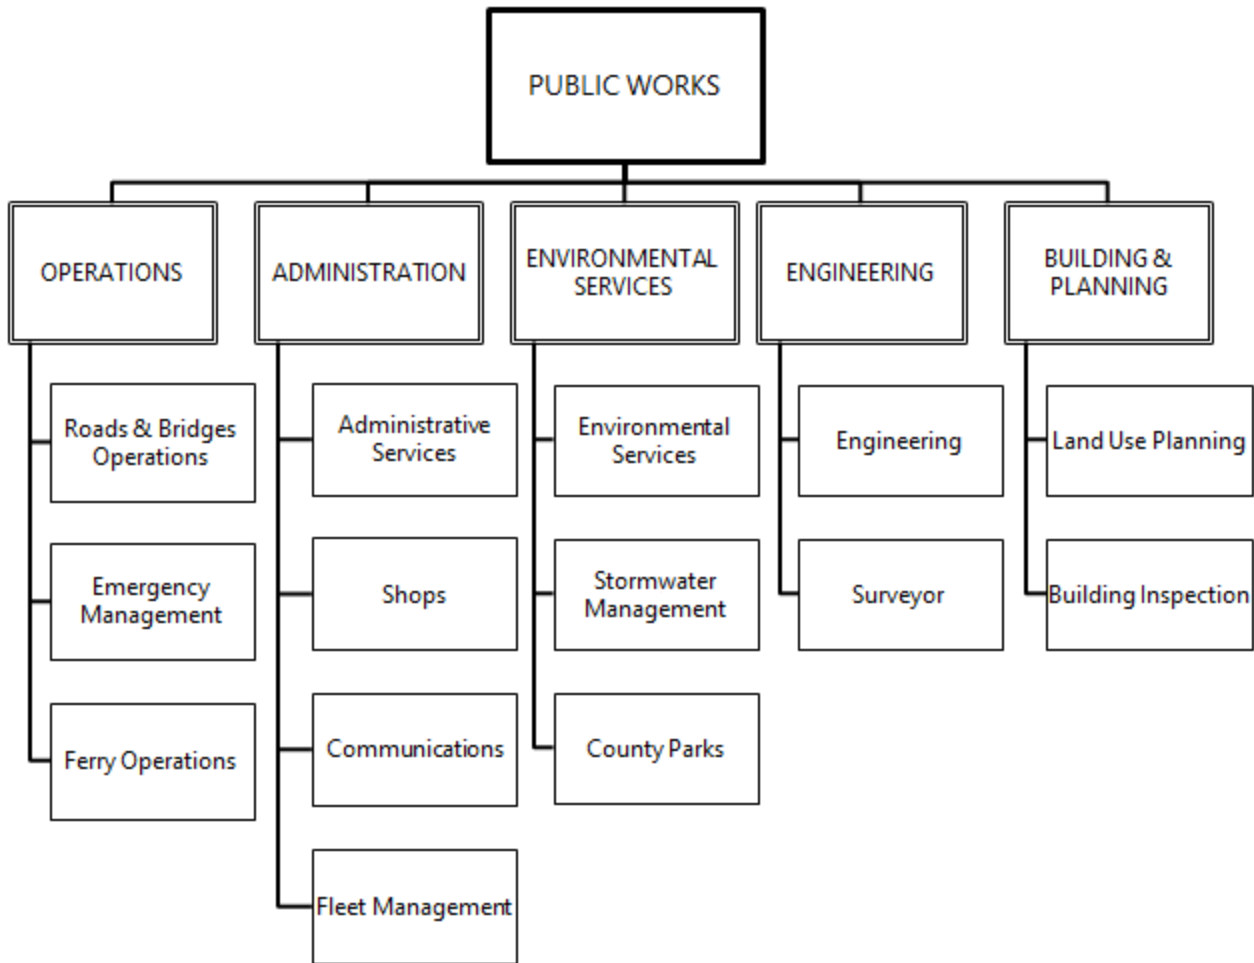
PUBLIC WORKS

OPERATIONS

Roads & Bridges Operations

Emergency Management

Ferry Operations

ADMINISTRATION

Administrative Services

Shops

Communications

Fleet Management

ENVIRONMENTAL SERVICES

Environmental Services

Stormwater Management

County Parks

ENGINEERING

Engineering

Surveyor

BUILDING & PLANNING

Land Use Planning

Building Inspection